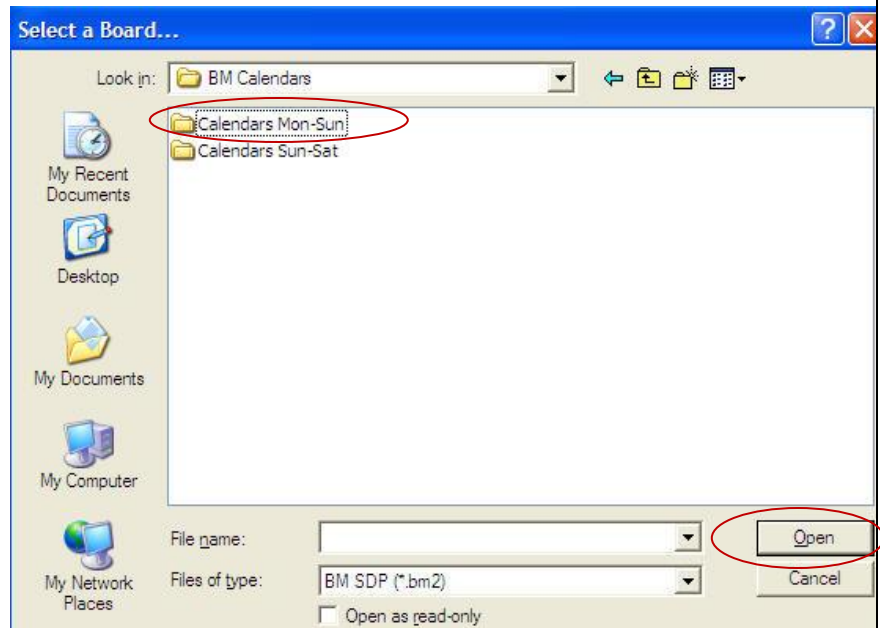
Select a Board...

?

Look in: BM Calendars

Calendars Mon-Sun
Calendars Sun-Sat

My Recent Documents

Desktop

My Documents

My Computer

My Network Places

File name:

Files of type: BM SDP (*.bm2)

Open as read-only

Open

Cancel